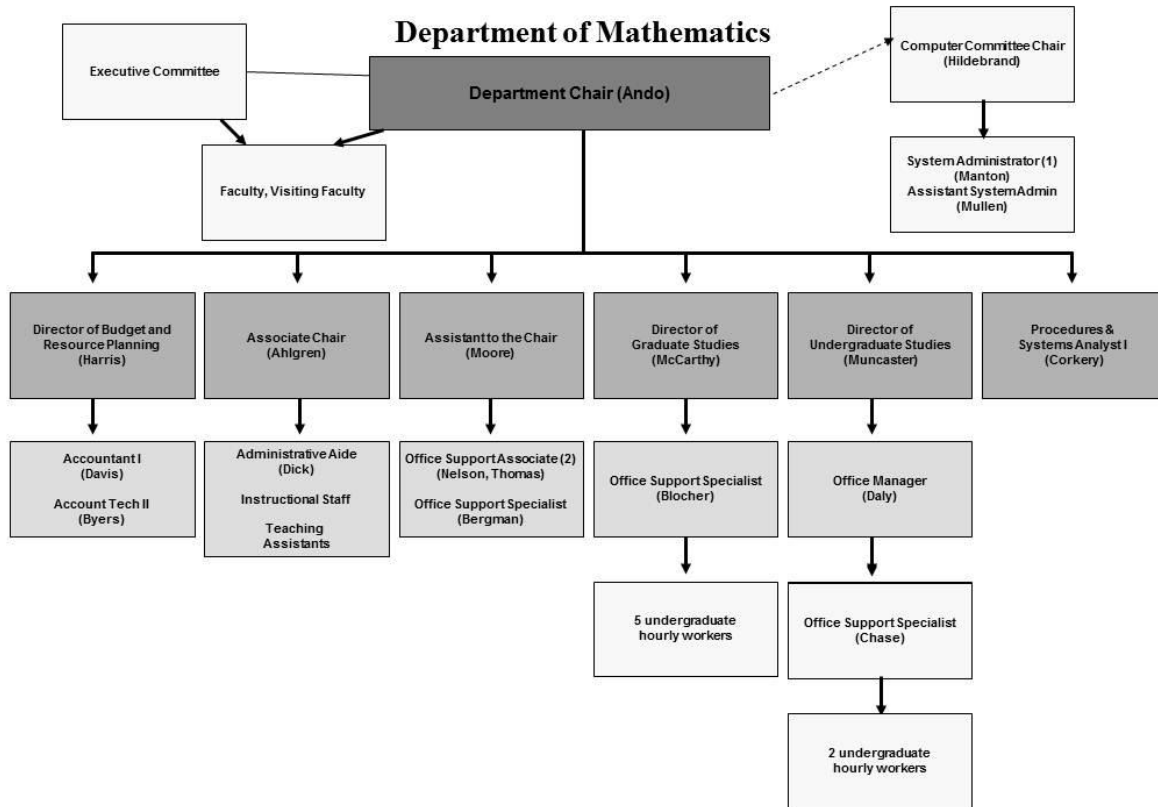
Department of Mathematics

Executive Committee

Department Chair (Ando)

Computer Committee Chair (Hildebrand)

System Administrator (1) (Manton)
Assistant System Admin (Mullen)

Faculty, Visiting Faculty

Director of Budget and Resource Planning (Harris)

Associate Chair (Ahlgren)

Assistant to the Chair (Moore)

Director of Graduate Studies (McCarthy)

Director of Undergraduate Studies (Muncaster)

Procedures & Systems Analyst I (Corkery)

Accountant I (Davis)

Account Tech II (Byers)

Administrative Aide (Dick)

Instructional Staff

Teaching Assistants

Office Support Associate (2) (Nelson, Thomas)

Office Support Specialist (Bergman)

Office Support Specialist (Blocher)

Office Manager (Daly)

5 undergraduate hourly workers

Office Support Specialist (Chase)

2 undergraduate hourly workers